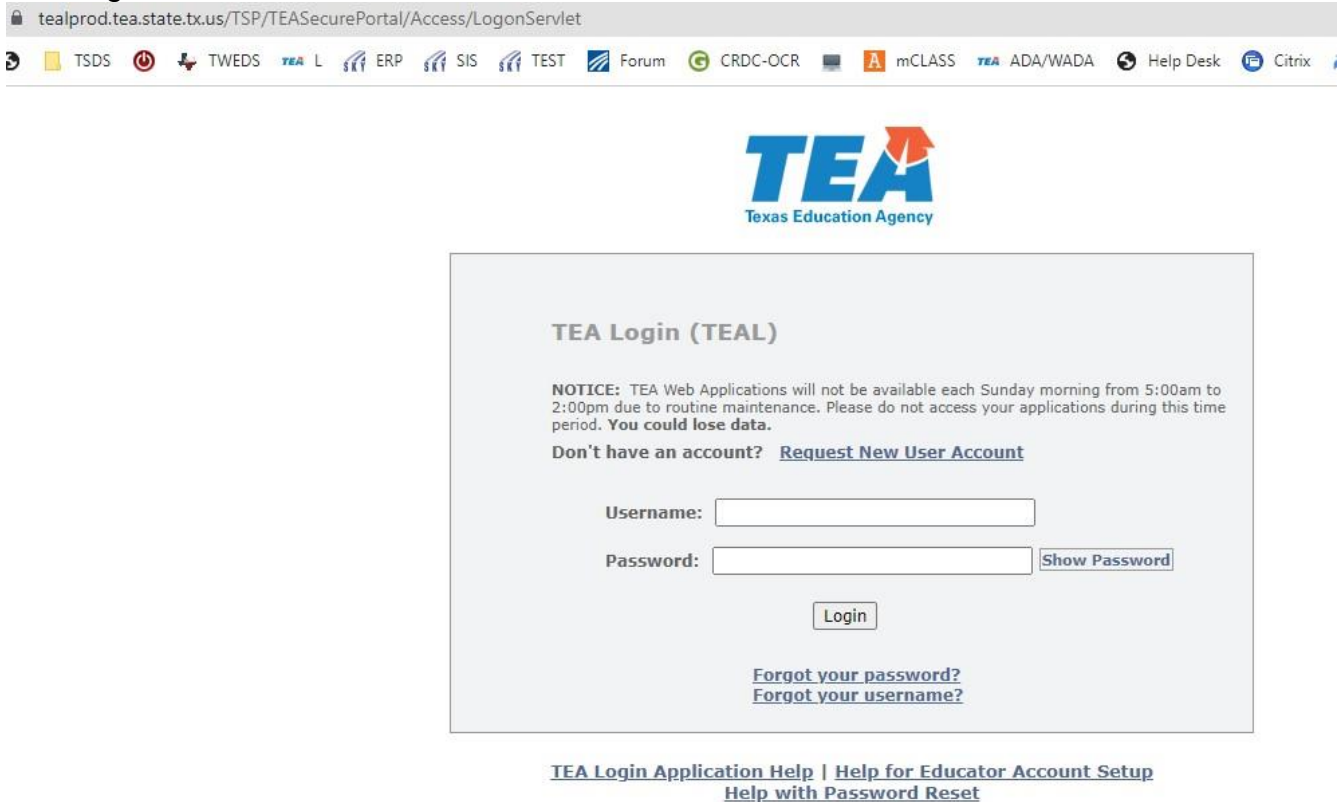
tealprod.tea.state.tx.us/TSP/TEASecurePortal/Access/LogonServlet

TSDS TWEDS TEA L ERP SIS TEST Forum CRDC-OCR mCLASS TEA ADA/WADA Help Desk Citrix

TEA
Texas Education Agency

TEA Login (TEAL)

NOTICE: TEA Web Applications will not be available each Sunday morning from 5:00am to 2:00pm due to routine maintenance. Please do not access your applications during this time period. You could lose data.

Don't have an account? Request New User Account

Username:

Password: Show Password

Login

Forgot your password?
Forgot your username?

TEA Login Application Help | Help for Educator Account Setup
Help with Password Reset